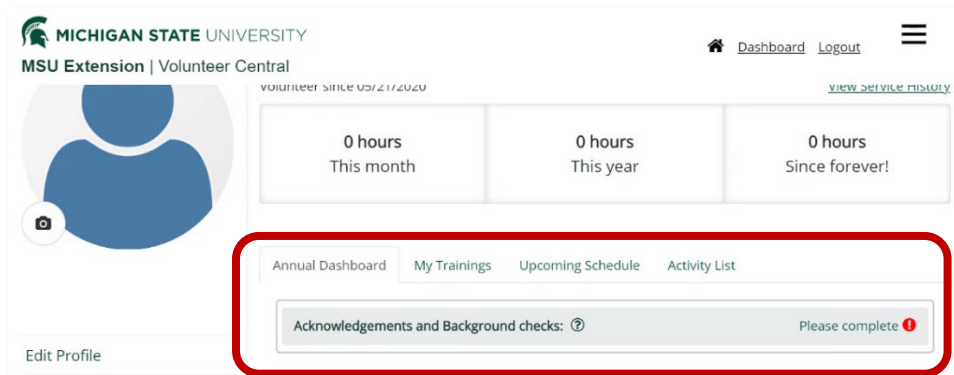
MICHIGAN STATE UNIVERSITY
MSU Extension | Volunteer Central

Dashboard Logout

Volunteer since 05/21/2020

View Service History

| 0 hours This month | 0 hours This year | 0 hours Since forever! |
|---|---|---|

Annual Dashboard My Trainings Upcoming Schedule Activity List

Acknowledgements and Background checks: ⓘ Please complete

Edit Profile